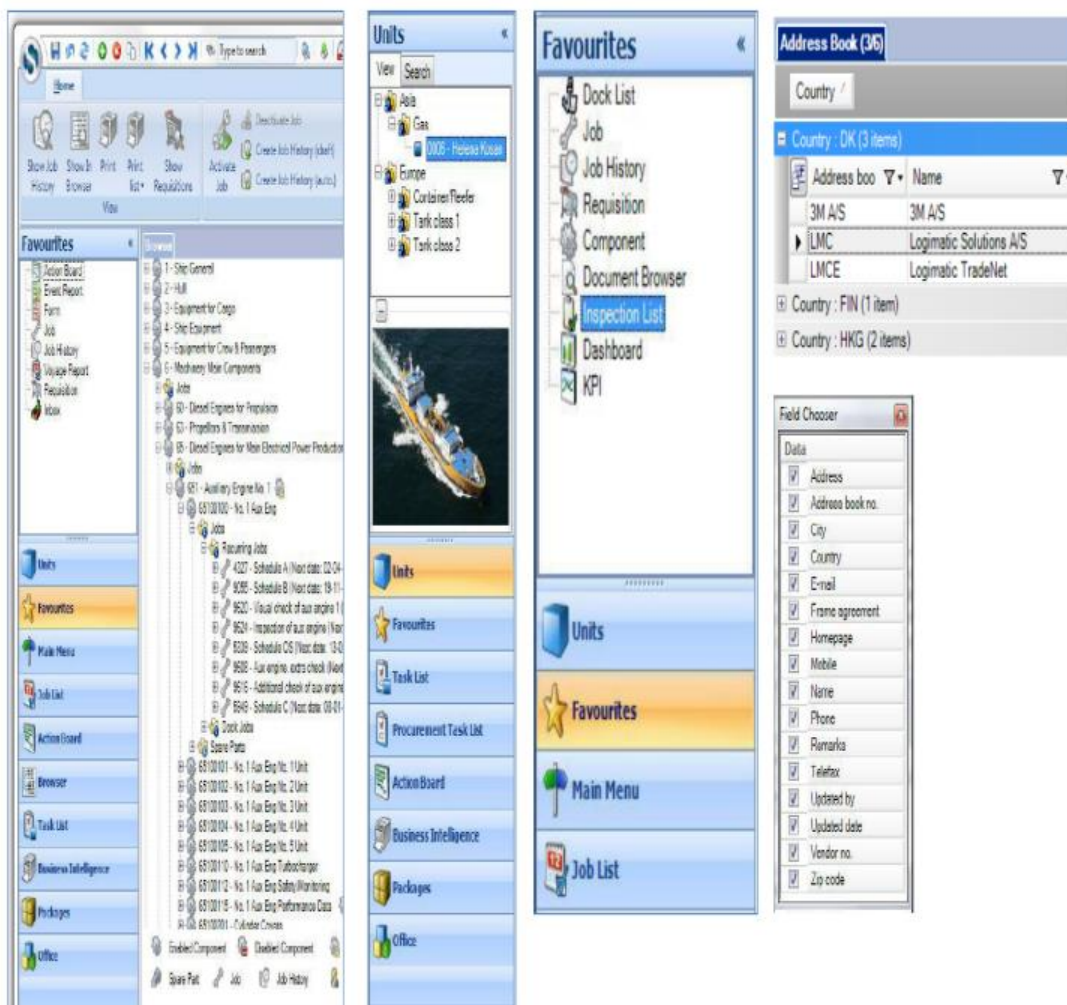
Type to search

Home

Show Job History
Show In Browser
Print
Print list
Show Requisitions
View
Activate Job
Deactivate Job
Create Job History (deaf)
Create Job History (auto)

Favourites
Action Board
Event Report
Form
Job
Job History
Voyage Report
Requisition
Inbox

Browse
1 - Ship General
2 - Hull
3 - Equipment for Cargo
4 - Ship Equipment
5 - Equipment for Crew & Passengers
6 - Machinery Main Components
Jobs
60 - Diesel Engines for Propulsion
63 - Propellers & Transmission
65 - Diesel Engines for Main Electrical Power Production
Jobs
651 - Auxiliary Engine No. 1
65100100 - No. 1 Aux Eng
Jobs
Recurring Jobs
4327 - Schedule A (Next date: 02-04-
9085 - Schedule B (Next date: 19-11-
9620 - Visual check of aux engine 1 (
9624 - Inspection of aux engine (Nex
6338 - Schedule OS (Next date: 13-0
9608 - Aux engine, extra check (Next
9616 - Additional check of aux engine
6849 - Schedule C (Next date: 08-01-
Dock Jobs
Spare Parts
65100101 - No. 1 Aux Eng No. 1 Unit
65100102 - No. 1 Aux Eng No. 2 Unit
65100103 - No. 1 Aux Eng No. 3 Unit
65100104 - No. 1 Aux Eng No. 4 Unit
65100105 - No. 1 Aux Eng No. 5 Unit
65100110 - No. 1 Aux Eng Turbocharger
65100112 - No. 1 Aux Eng Safety/Monitoring
65100115 - No. 1 Aux Eng Performance Data
65100201 - Cylinder Covers

Enabled Component
Disabled Component
Spare Part
Job
Job History

Units
Favourites
Main Menu
Job List
Action Board
Browser
Task List
Business Intelligence
Packages
Office

Units
View
Search
Asia
Gas
0005 - Helena Kosan
Europe
Container/Reefer
Tank class 1
Tank class 2

Units
Favourites
Task List
Procurement Task List
Action Board
Business Intelligence
Packages
Office

Favourites
Dock List
Job
Job History
Requisition
Component
Document Browser
Inspection List
Dashboard
KPI

Units
Favourites
Main Menu
Job List

Address Book (3/6)
Country
Country : DK (3 items)

| Address boo | Name |
|---|---|
| 3M A/S | 3M A/S |
| LMC | Logimatic Solutions A/S |
| LMCE | Logimatic TradeNet |

Country : FIN (1 item)
Country : HKG (2 items)

Field Chooser
Data
Address
Address book no.
City
Country
E-mail
Frame agreement
Homepage
Mobile
Name
Phone
Remarks
Telefax
Updated by
Updated date
Vendor no.
Zip code